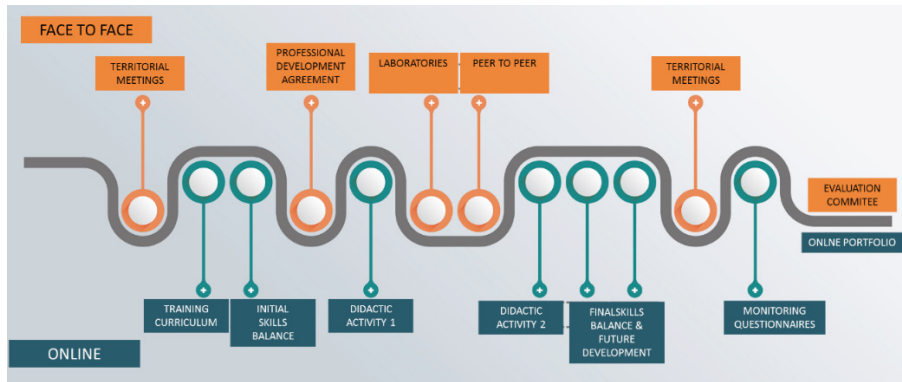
FACE TO FACE

TERRITORIAL MEETINGS

PROFESSIONAL DEVELOPMENT AGREEMENT

LABORATORIES

PEER TO PEER

TERRITORIAL MEETINGS

EVALUATION COMMITEE

ONLNE PORTFOLIO

TRAINING CURRICULUM

INITIAL SKILLS BALANCE

DIDACTIC ACTIVITY 1

DIDACTIC ACTIVITY 2

FINALSKILLS BALANCE & FUTURE DEVELOPMENT

MONITORING QUESTIONNAIRES

ONLINE